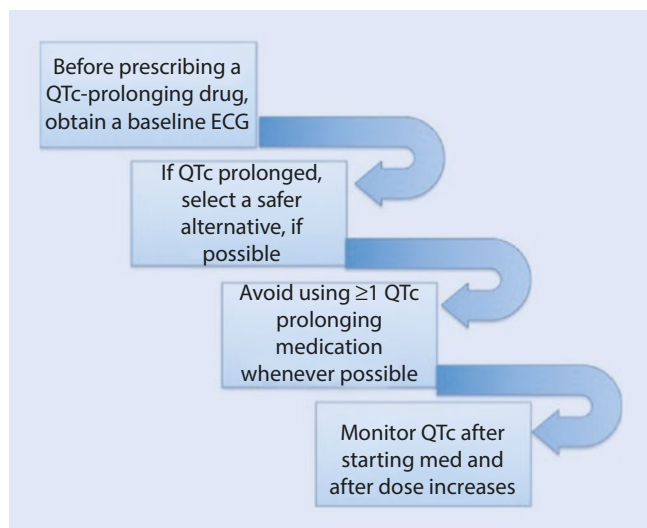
Before prescribing a QTc-prolonging drug, obtain a baseline ECG

If QTc prolonged, select a safer alternative, if possible

Avoid using ≥1 QTc prolonging medication whenever possible

Monitor QTc after starting med and after dose increases